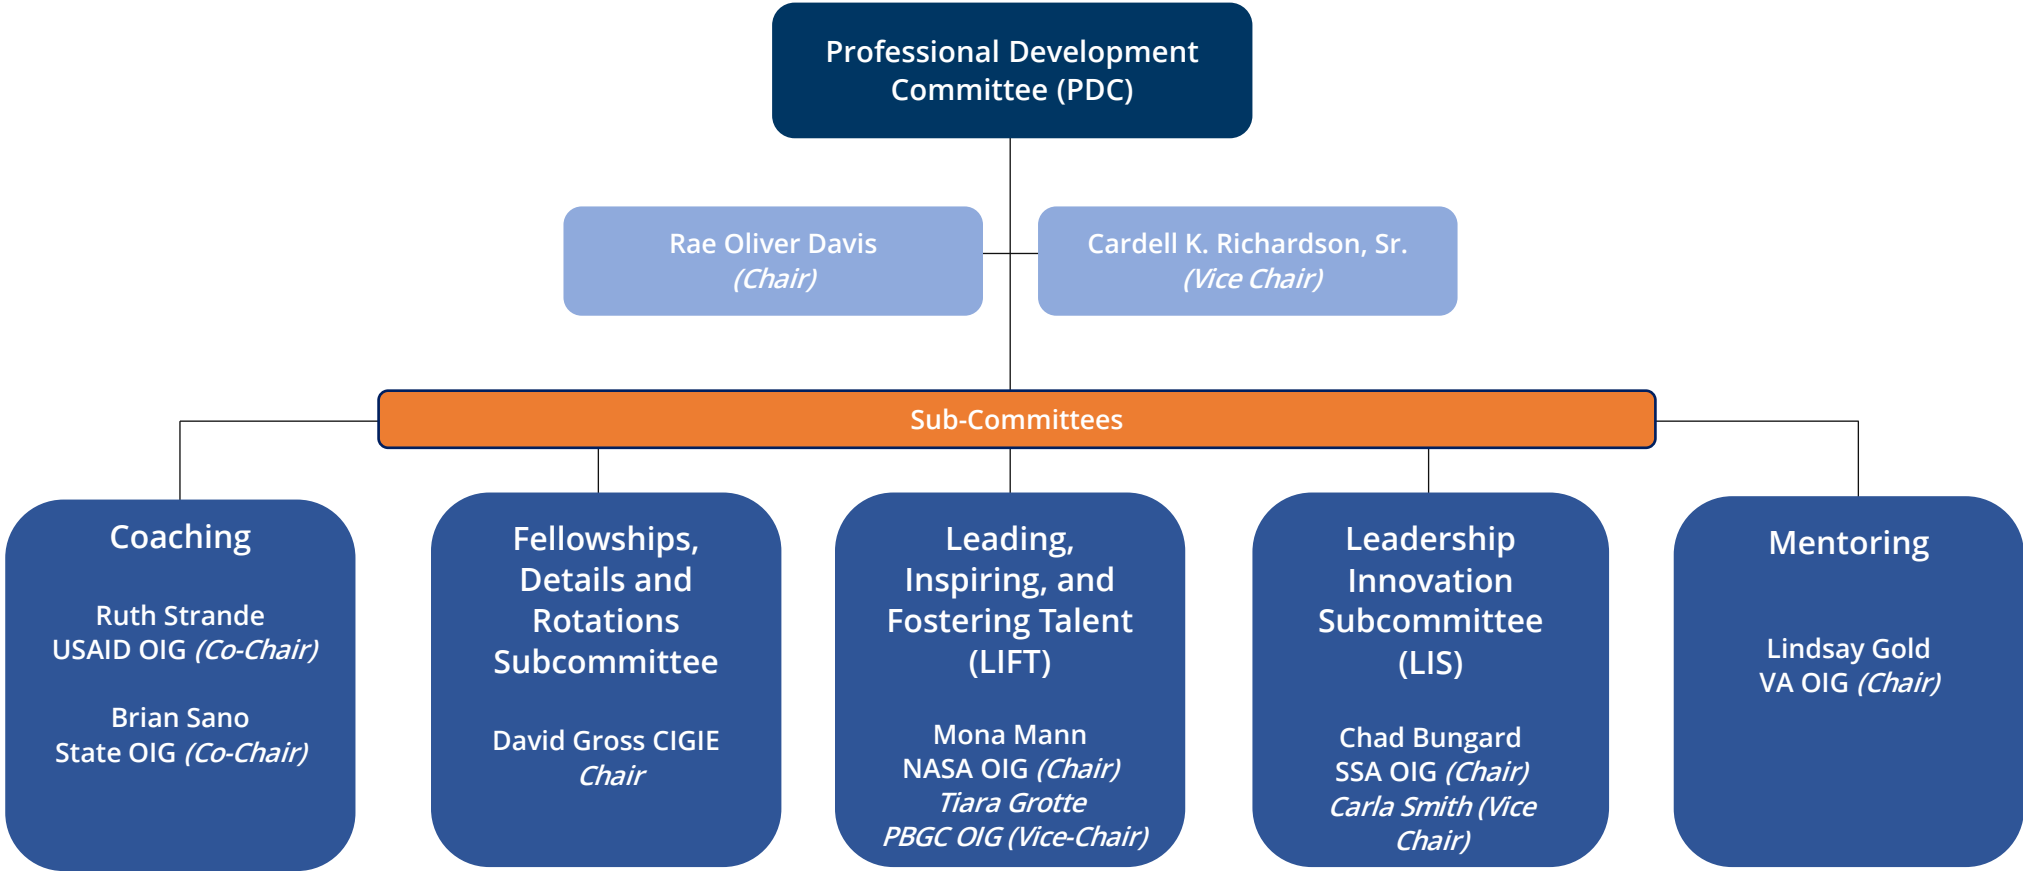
Professional Development Committee (PDC)

Rae Oliver Davis
(Chair)

Cardell K. Richardson, Sr.
(Vice Chair)

Sub-Committees

Coaching

Ruth Strande
USAID OIG (Co-Chair)

Brian Sano
State OIG (Co-Chair)

Fellowships, Details and Rotations Subcommittee

David Gross CIGIE
Chair

Leading, Inspiring, and Fostering Talent (LIFT)

Mona Mann
NASA OIG (Chair)
Tiara Grotte
PBGC OIG (Vice-Chair)

Leadership Innovation Subcommittee (LIS)

Chad Bungard
SSA OIG (Chair)
Carla Smith (Vice Chair)

Mentoring

Lindsay Gold
VA OIG (Chair)